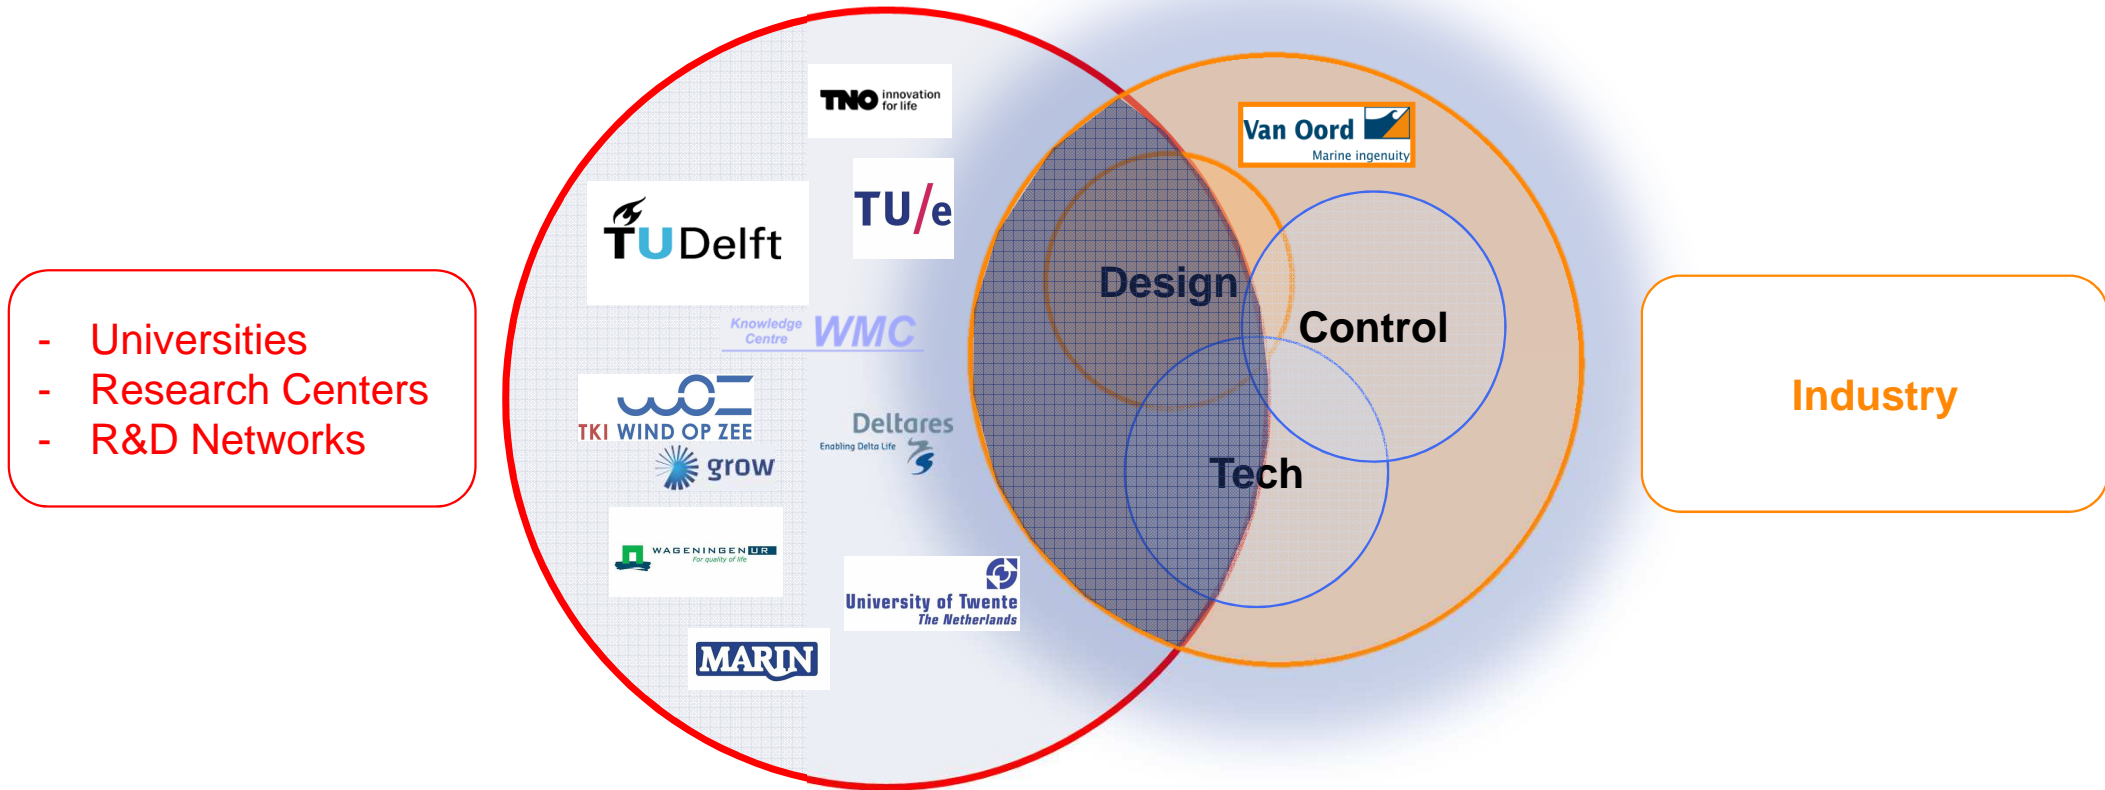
- Universities
- Research Centers
- R&D Networks

TNO innovation for life

TU Delft

TU/e

Knowledge Centre WMC

TKI WIND OP ZEE

grow

Deltares Enabling Delta Life

WAGENINGEN UR For quality of life

University of Twente The Netherlands

MARIN

Van Oord Marine ingenuity

Design

Control

Tech

Industry